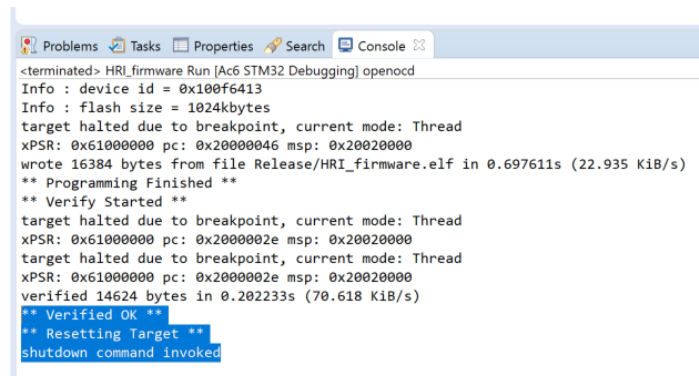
Problems Tasks Properties Search Console

<terminated> HRI_firmware Run [Ac6 STM32 Debugging] openocd
Info : device id = 0x100f6413
Info : flash size = 1024kbytes
target halted due to breakpoint, current mode: Thread
xPSR: 0x61000000 pc: 0x20000046 msp: 0x20020000
wrote 16384 bytes from file Release/HRI_firmware.elf in 0.697611s (22.935 KiB/s)
** Programming Finished **
** Verify Started **
target halted due to breakpoint, current mode: Thread
xPSR: 0x61000000 pc: 0x2000002e msp: 0x20020000
target halted due to breakpoint, current mode: Thread
xPSR: 0x61000000 pc: 0x2000002e msp: 0x20020000
verified 14624 bytes in 0.202233s (70.618 KiB/s)
** Verified OK **
** Resetting Target **
shutdown command invoked